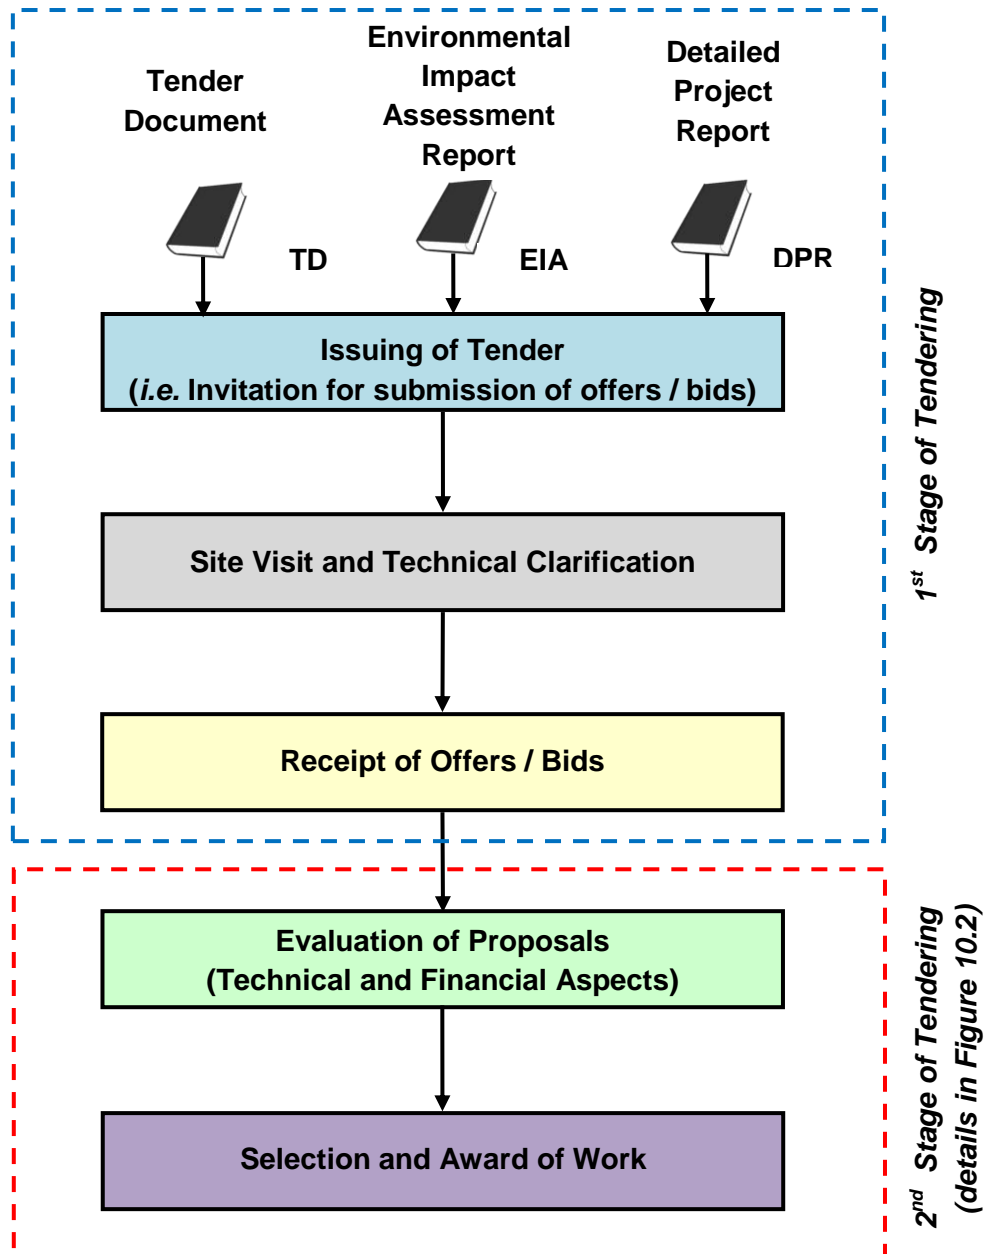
Tender Document

Environmental Impact Assessment Report

Detailed Project Report

TD

EIA

DPR

Issuing of Tender
(*i.e.* Invitation for submission of offers / bids)

Site Visit and Technical Clarification

Receipt of Offers / Bids

$1^{st}$ Stage of Tendering

Evaluation of Proposals
(Technical and Financial Aspects)

Selection and Award of Work

$2^{nd}$ Stage of Tendering
(details in Figure 10.2)